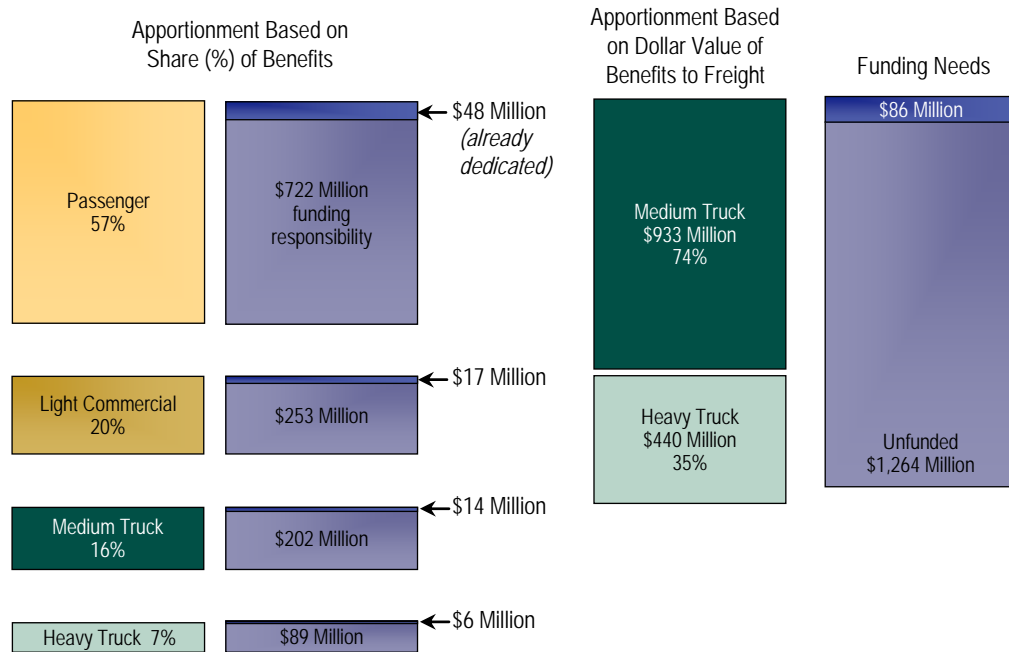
Apportionment Based on Share (%) of Benefits

Passenger 57%

$722 Million funding responsibility

$48 Million (already dedicated)

Light Commercial 20%

$253 Million

$17 Million

Medium Truck 16%

$202 Million

$14 Million

Heavy Truck 7%

$89 Million

$6 Million

Apportionment Based on Dollar Value of Benefits to Freight

Medium Truck $933 Million 74%

Heavy Truck $440 Million 35%

Funding Needs

$86 Million

Unfunded $1,264 Million